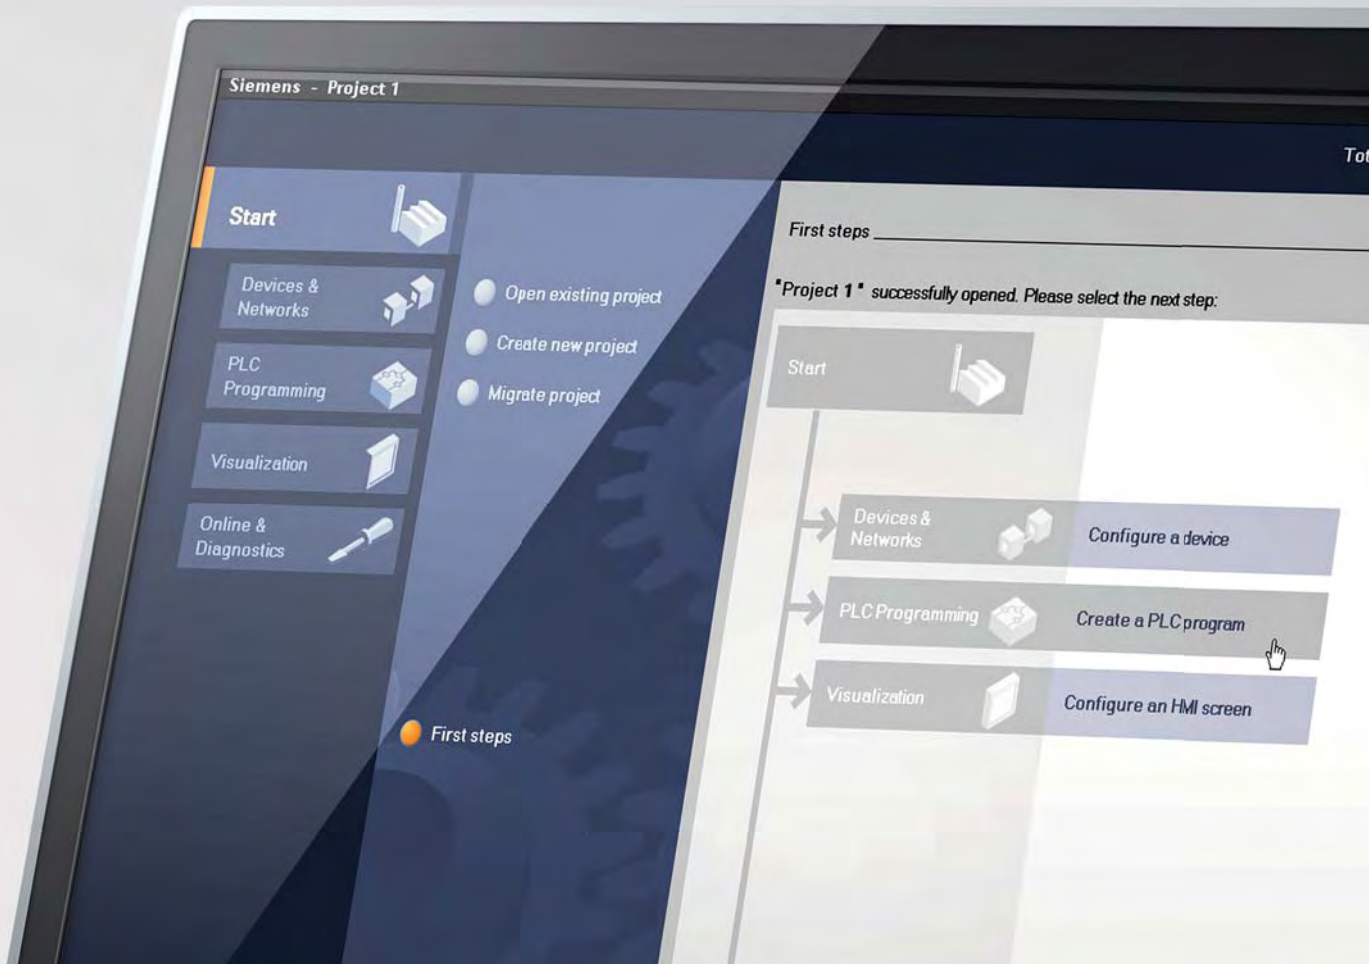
Siemens - Project 1

Tot

Start

Devices & Networks

PLC Programming

Visualization

Online & Diagnostics

Open existing project

Create new project

Migrate project

First steps

First steps

"Project 1" successfully opened. Please select the next step:

Start

Devices & Networks

Configure a device

PLC Programming

Create a PLC program

Visualization

Configure an HMI screen